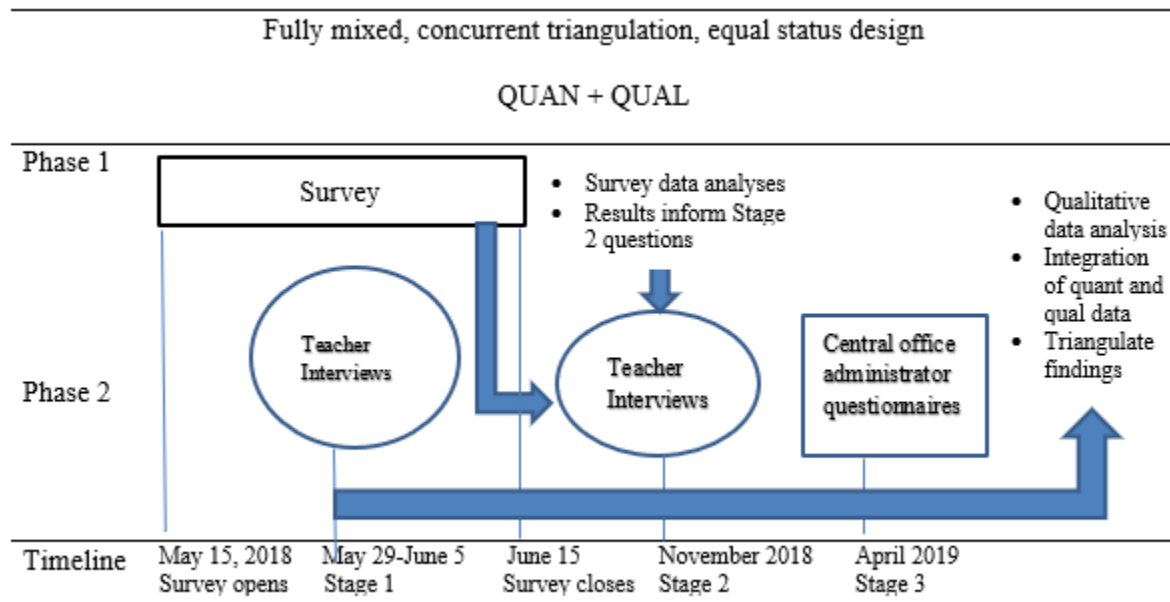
Fully mixed, concurrent triangulation, equal status design

QUAN + QUAL

Phase 1

Survey

- Survey data analyses
- Results inform Stage 2 questions

- Qualitative data analysis
- Integration of quant and qual data
- Triangulate findings

Phase 2

Teacher Interviews

Teacher Interviews

Central office administrator questionnaires

Timeline

May 15, 2018
Survey opens

May 29-June 5
Stage 1

June 15
Survey closes

November 2018
Stage 2

April 2019
Stage 3